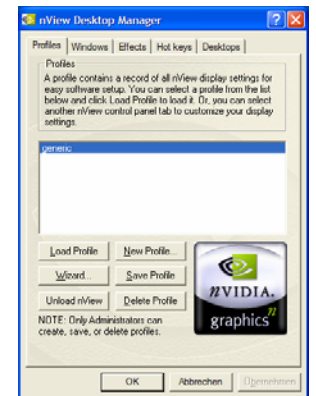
nView Desktop Manager

Profiles | Windows | Effects | Hot keys | Desktops

Profiles

A profile contains a record of all nView display settings for easy software setup. You can select a profile from the list below and click Load Profile to load it. Or, you can select another nView control panel tab to customize your display settings.

generic

Load Profile | New Profile...
Wizard... | Save Profile
Unload nView | Delete Profile

NOTE: Only Administrators can create, save, or delete profiles.

nVIDIA. graphics

OK | Abbrechen | Übernehmen